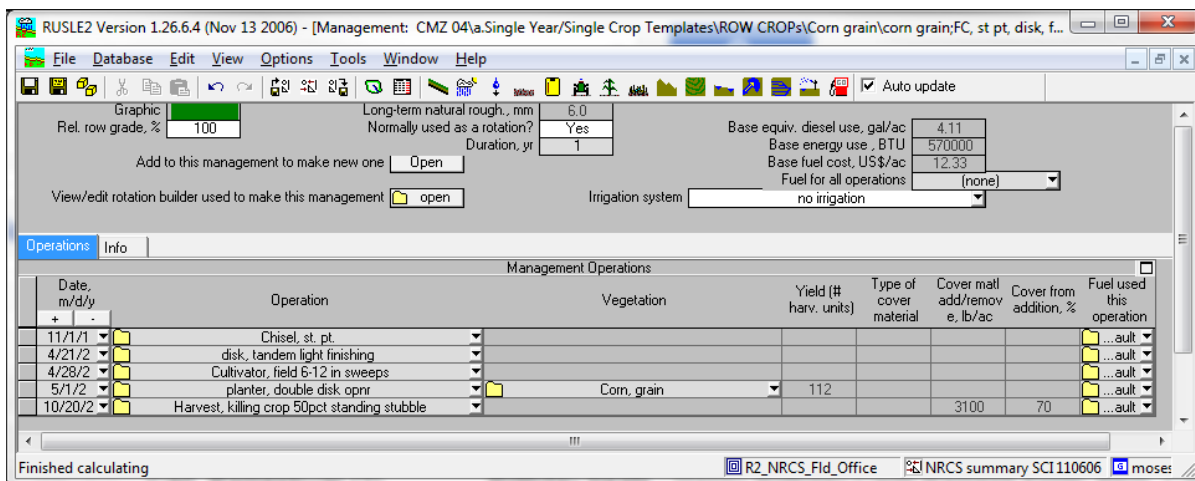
RUSLE2 Version 1.26.6.4 (Nov 13 2006) - [Management: CMZ 04\a.Single Year/Single Crop Templates\ROW CROPs\Corn grain\corn grain;FC, st pt, disk, f...

File Database Edit View Options Tools Window Help

Auto update

Graphic
Rel. row grade, % 100
Long-term natural rough., mm 6.0
Normally used as a rotation? Yes
Duration, yr 1
Base equiv. diesel use, gal/ac 4.11
Base energy use , BTU 570000
Base fuel cost, US$/ac 12.33
Fuel for all operations (none)
Add to this management to make new one Open
View/edit rotation builder used to make this management open
Irrigation system no irrigation

Operations Info

Management Operations

| Date, m/d/y + - | Operation | Vegetation | Yield (# harv. units) | Type of cover material | Cover matl add/remove, lb/ac | Cover from addition, % | Fuel used this operation |
|---|---|---|---|---|---|---|---|
| 11/1/1 | Chisel, st. pt. | | | | | | ...ault |
| 4/21/2 | disk, tandem light finishing | | | | | | ...ault |
| 4/28/2 | Cultivator, field 6-12 in sweeps | | | | | | ...ault |
| 5/1/2 | planter, double disk opnr | Corn, grain | 112 | | | | ...ault |
| 10/20/2 | Harvest, killing crop 50pct standing stubble | | | | 3100 | 70 | ...ault |

III

Finished calculating
R2_NRCS_Fld_Office
NRCS summary SCI 110606
moses